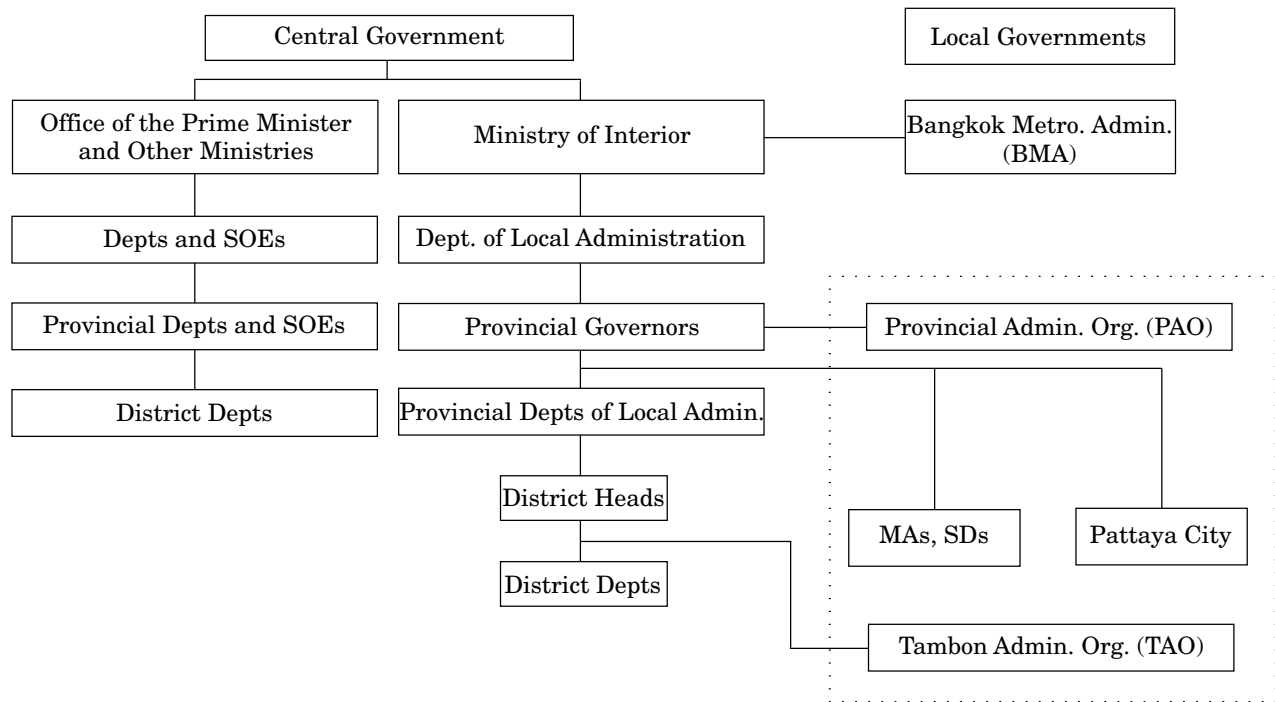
Central Government

Local Governments

Office of the Prime Minister and Other Ministries

Ministry of Interior

Bangkok Metro. Admin. (BMA)

Depts and SOEs

Dept. of Local Administration

Provincial Depts and SOEs

Provincial Governors

Provincial Admin. Org. (PAO)

District Depts

Provincial Depts of Local Admin.

District Heads

MAs, SDs

Pattaya City

District Depts

Tambon Admin. Org. (TAO)